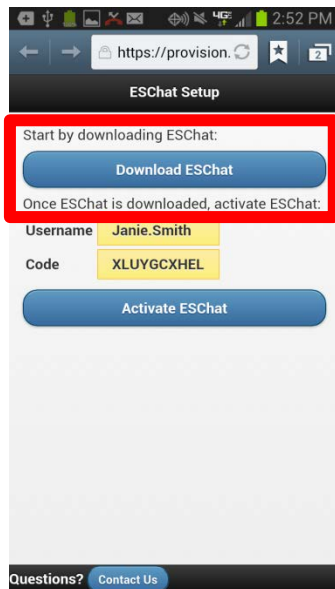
2:52 PM

https://provision.

2

ESChat Setup

Start by downloading ESChat:

Download ESChat

Once ESChat is downloaded, activate ESChat:

| Username | Janie.Smith |
|---|---|
| Code | XLUYGCXHEL |

Activate ESChat

Questions? Contact Us